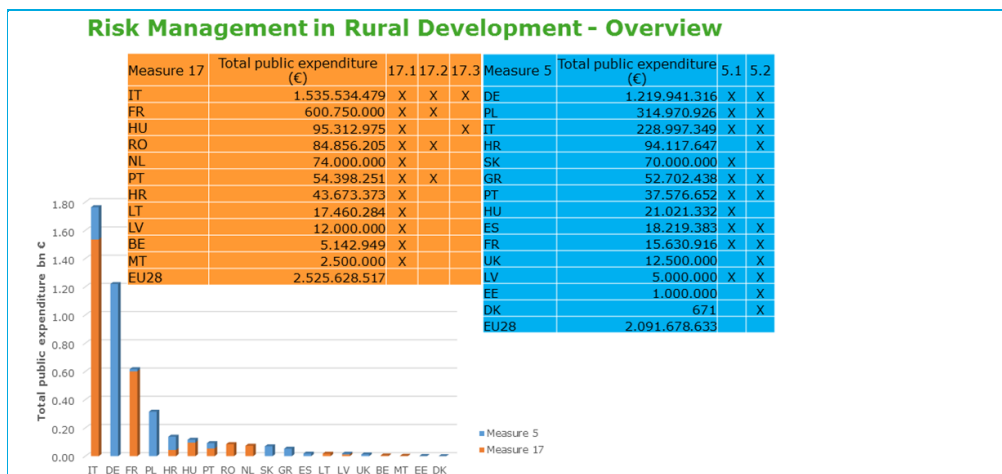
Risk Management in Rural Development - Overview

| Measure 17 | Total public expenditure (€) | 17.1 | 17.2 | 17.3 |
|---|---|---|---|---|
| IT | 1.535.534.479 | X | X | X |
| FR | 600.750.000 | X | X | |
| HU | 95.312.975 | X | | X |
| RO | 84.856.205 | X | X | |
| NL | 74.000.000 | X | | |
| PT | 54.398.251 | X | X | |
| HR | 43.673.373 | X | | |
| LT | 17.460.284 | X | | |
| LV | 12.000.000 | X | | |
| BE | 5.142.949 | X | | |
| MT | 2.500.000 | X | | |
| EU28 | 2.525.628.517 | | | |

| Measure 5 | Total public expenditure (€) | 5.1 | 5.2 |
|---|---|---|---|
| DE | 1.219.941.316 | X | X |
| PL | 314.970.926 | X | X |
| IT | 228.997.349 | X | X |
| HR | 94.117.647 | | X |
| SK | 70.000.000 | X | |
| GR | 52.702.438 | X | X |
| PT | 37.576.652 | X | X |
| HU | 21.021.332 | X | |
| ES | 18.219.383 | X | X |
| FR | 15.630.916 | X | X |
| UK | 12.500.000 | | X |
| LV | 5.000.000 | X | X |
| EE | 1.000.000 | | X |
| DK | 671 | | X |
| EU28 | 2.091.678.633 | | |

Total public expenditure bn €
1.80
1.60
1.40
1.20
1.00
0.80
0.60
0.40
0.20
0.00
IT DE FR PL HR HU PT RO NL SK GR ES LT LV UK BE MT EE DK
Measure 5
Measure 17